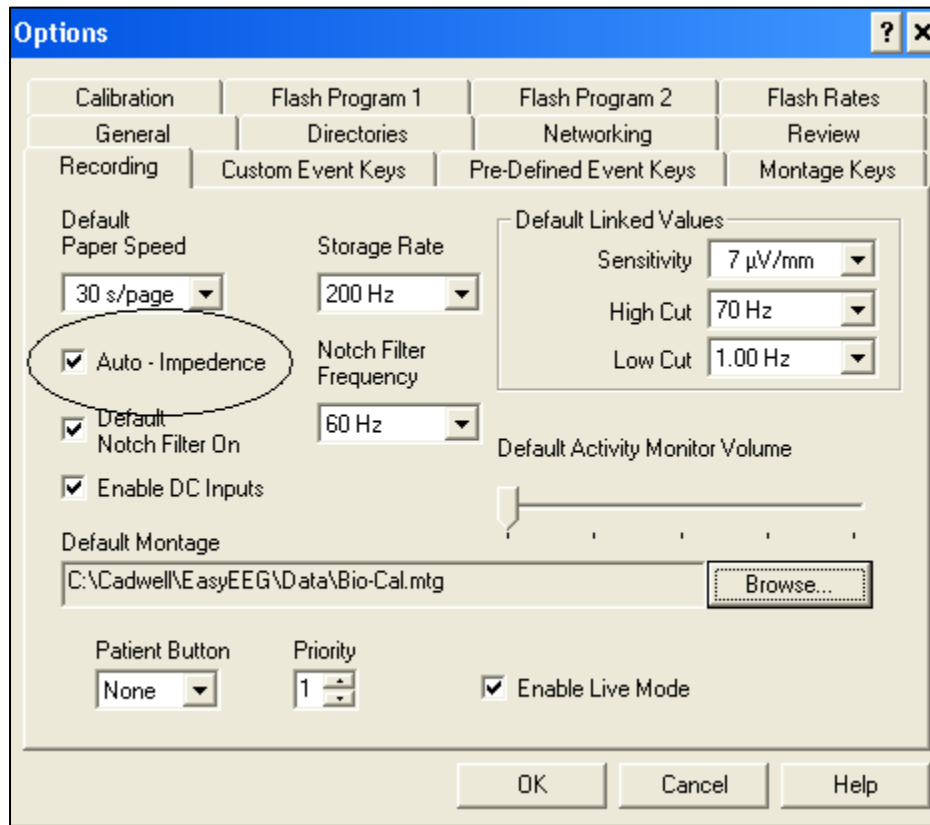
Options

?

Calibration | Flash Program 1 | Flash Program 2 | Flash Rates
General | Directories | Networking | Review
Recording | Custom Event Keys | Pre-Defined Event Keys | Montage Keys

Default Paper Speed
30 s/page

Storage Rate
200 Hz

Default Linked Values
Sensitivity 7 µV/mm
High Cut 70 Hz
Low Cut 1.00 Hz

Auto - Impedence

Notch Filter Frequency
60 Hz

Default Notch Filter On

Enable DC Inputs

Default Activity Monitor Volume

Default Montage
C:\Cadwell\EasyEEG\Data\Bio-Cal.mtg
Browse...

Patient Button
None

Priority
1

Enable Live Mode

OK Cancel Help